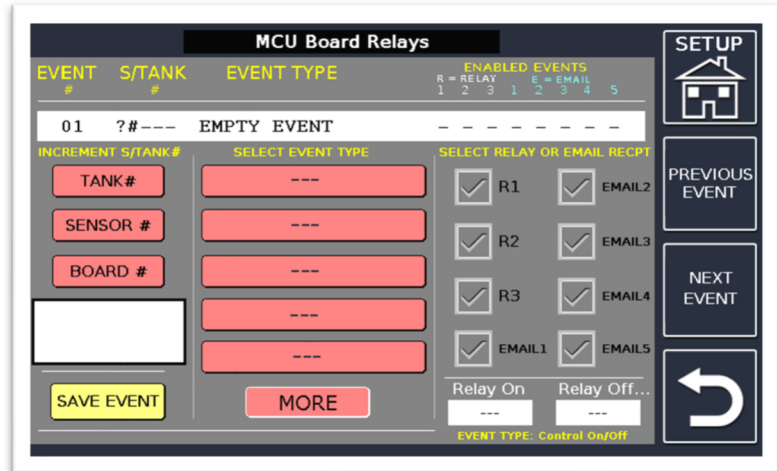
MCU Board Relays

EVENT #   S/TANK #   EVENT TYPE   ENABLED EVENTS
R = RELAY   E = EMAIL
1 2 3 1 2 3 4 5

01   ?#---   EMPTY EVENT   - - - - - - - -

INCREMENT S/TANK#
TANK#
SENSOR #
BOARD #
SAVE EVENT

SELECT EVENT TYPE
---
---
---
---
---
MORE

SELECT RELAY OR EMAIL RECPT
R1   EMAIL2
R2   EMAIL3
R3   EMAIL4
EMAIL1   EMAIL5

Relay On   Relay Off...
---   ---
EVENT TYPE: Control On/Off

SETUP
PREVIOUS EVENT
NEXT EVENT